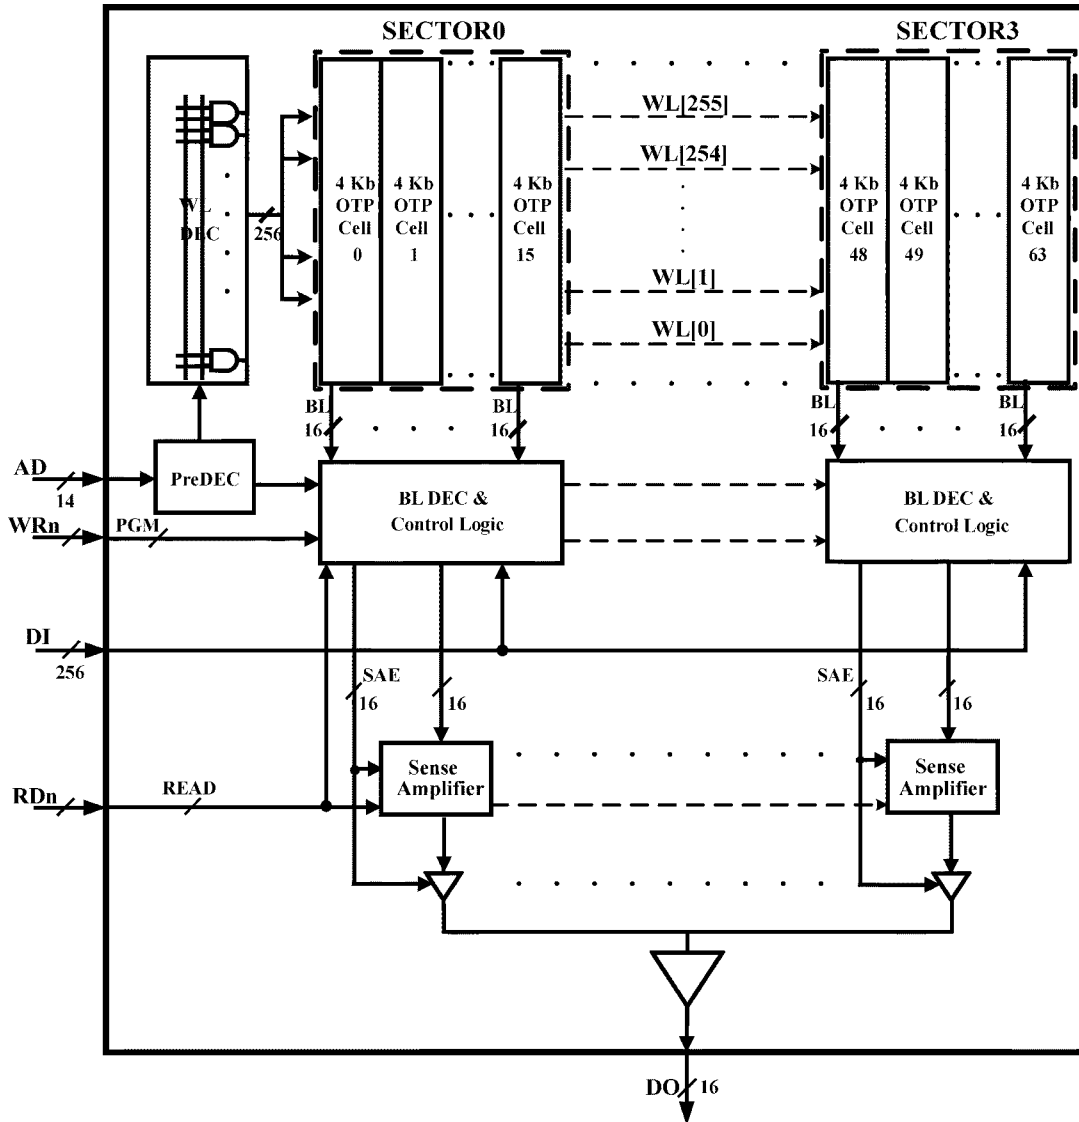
SECTOR0

SECTOR3

WL DEC

256

4 Kb OTP Cell 0

4 Kb OTP Cell 1

4 Kb OTP Cell 15

WL[255]

WL[254]

WL[1]

WL[0]

4 Kb OTP Cell 48

4 Kb OTP Cell 49

4 Kb OTP Cell 63

BL 16

BL 16

BL 16

BL 16

AD 14

PreDEC

WRn

PGM

BL DEC & Control Logic

BL DEC & Control Logic

DI 256

SAE 16

16

SAE 16

16

Sense Amplifier

Sense Amplifier

RDn

READ

DO 16